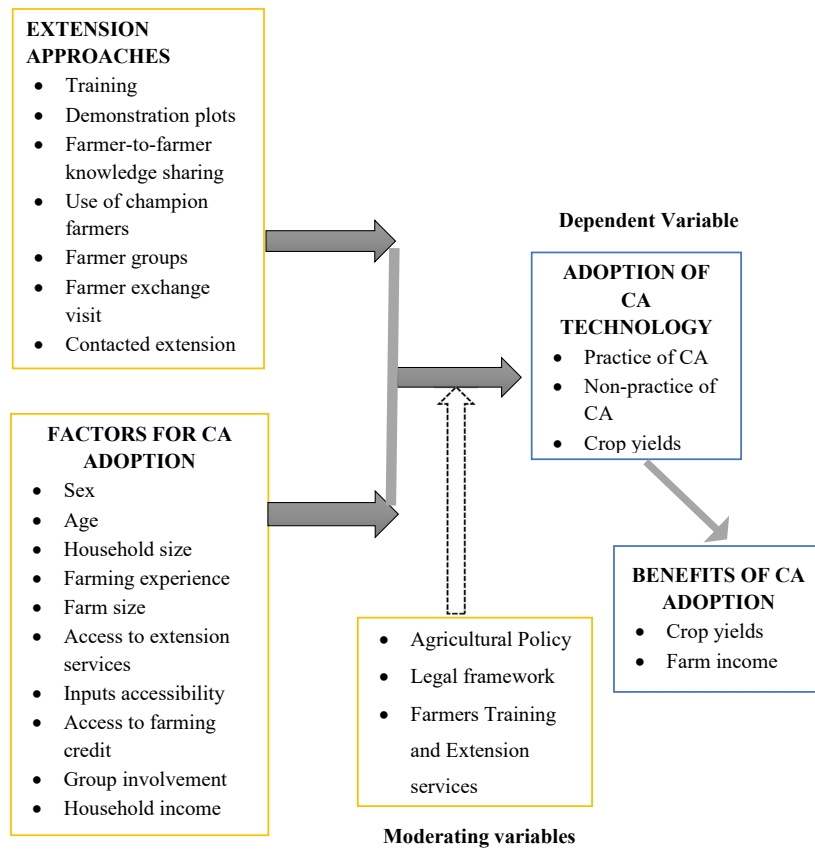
EXTENSION APPROACHES
- Training
- Demonstration plots
- Farmer-to-farmer knowledge sharing
- Use of champion farmers
- Farmer groups
- Farmer exchange visit
- Contacted extension

FACTORS FOR CA ADOPTION
- Sex
- Age
- Household size
- Farming experience
- Farm size
- Access to extension services
- Inputs accessibility
- Access to farming credit
- Group involvement
- Household income

Dependent Variable

ADOPTION OF CA TECHNOLOGY
- Practice of CA
- Non-practice of CA
- Crop yields

BENEFITS OF CA ADOPTION
- Crop yields
- Farm income

- Agricultural Policy
- Legal framework
- Farmers Training and Extension services

Moderating variables